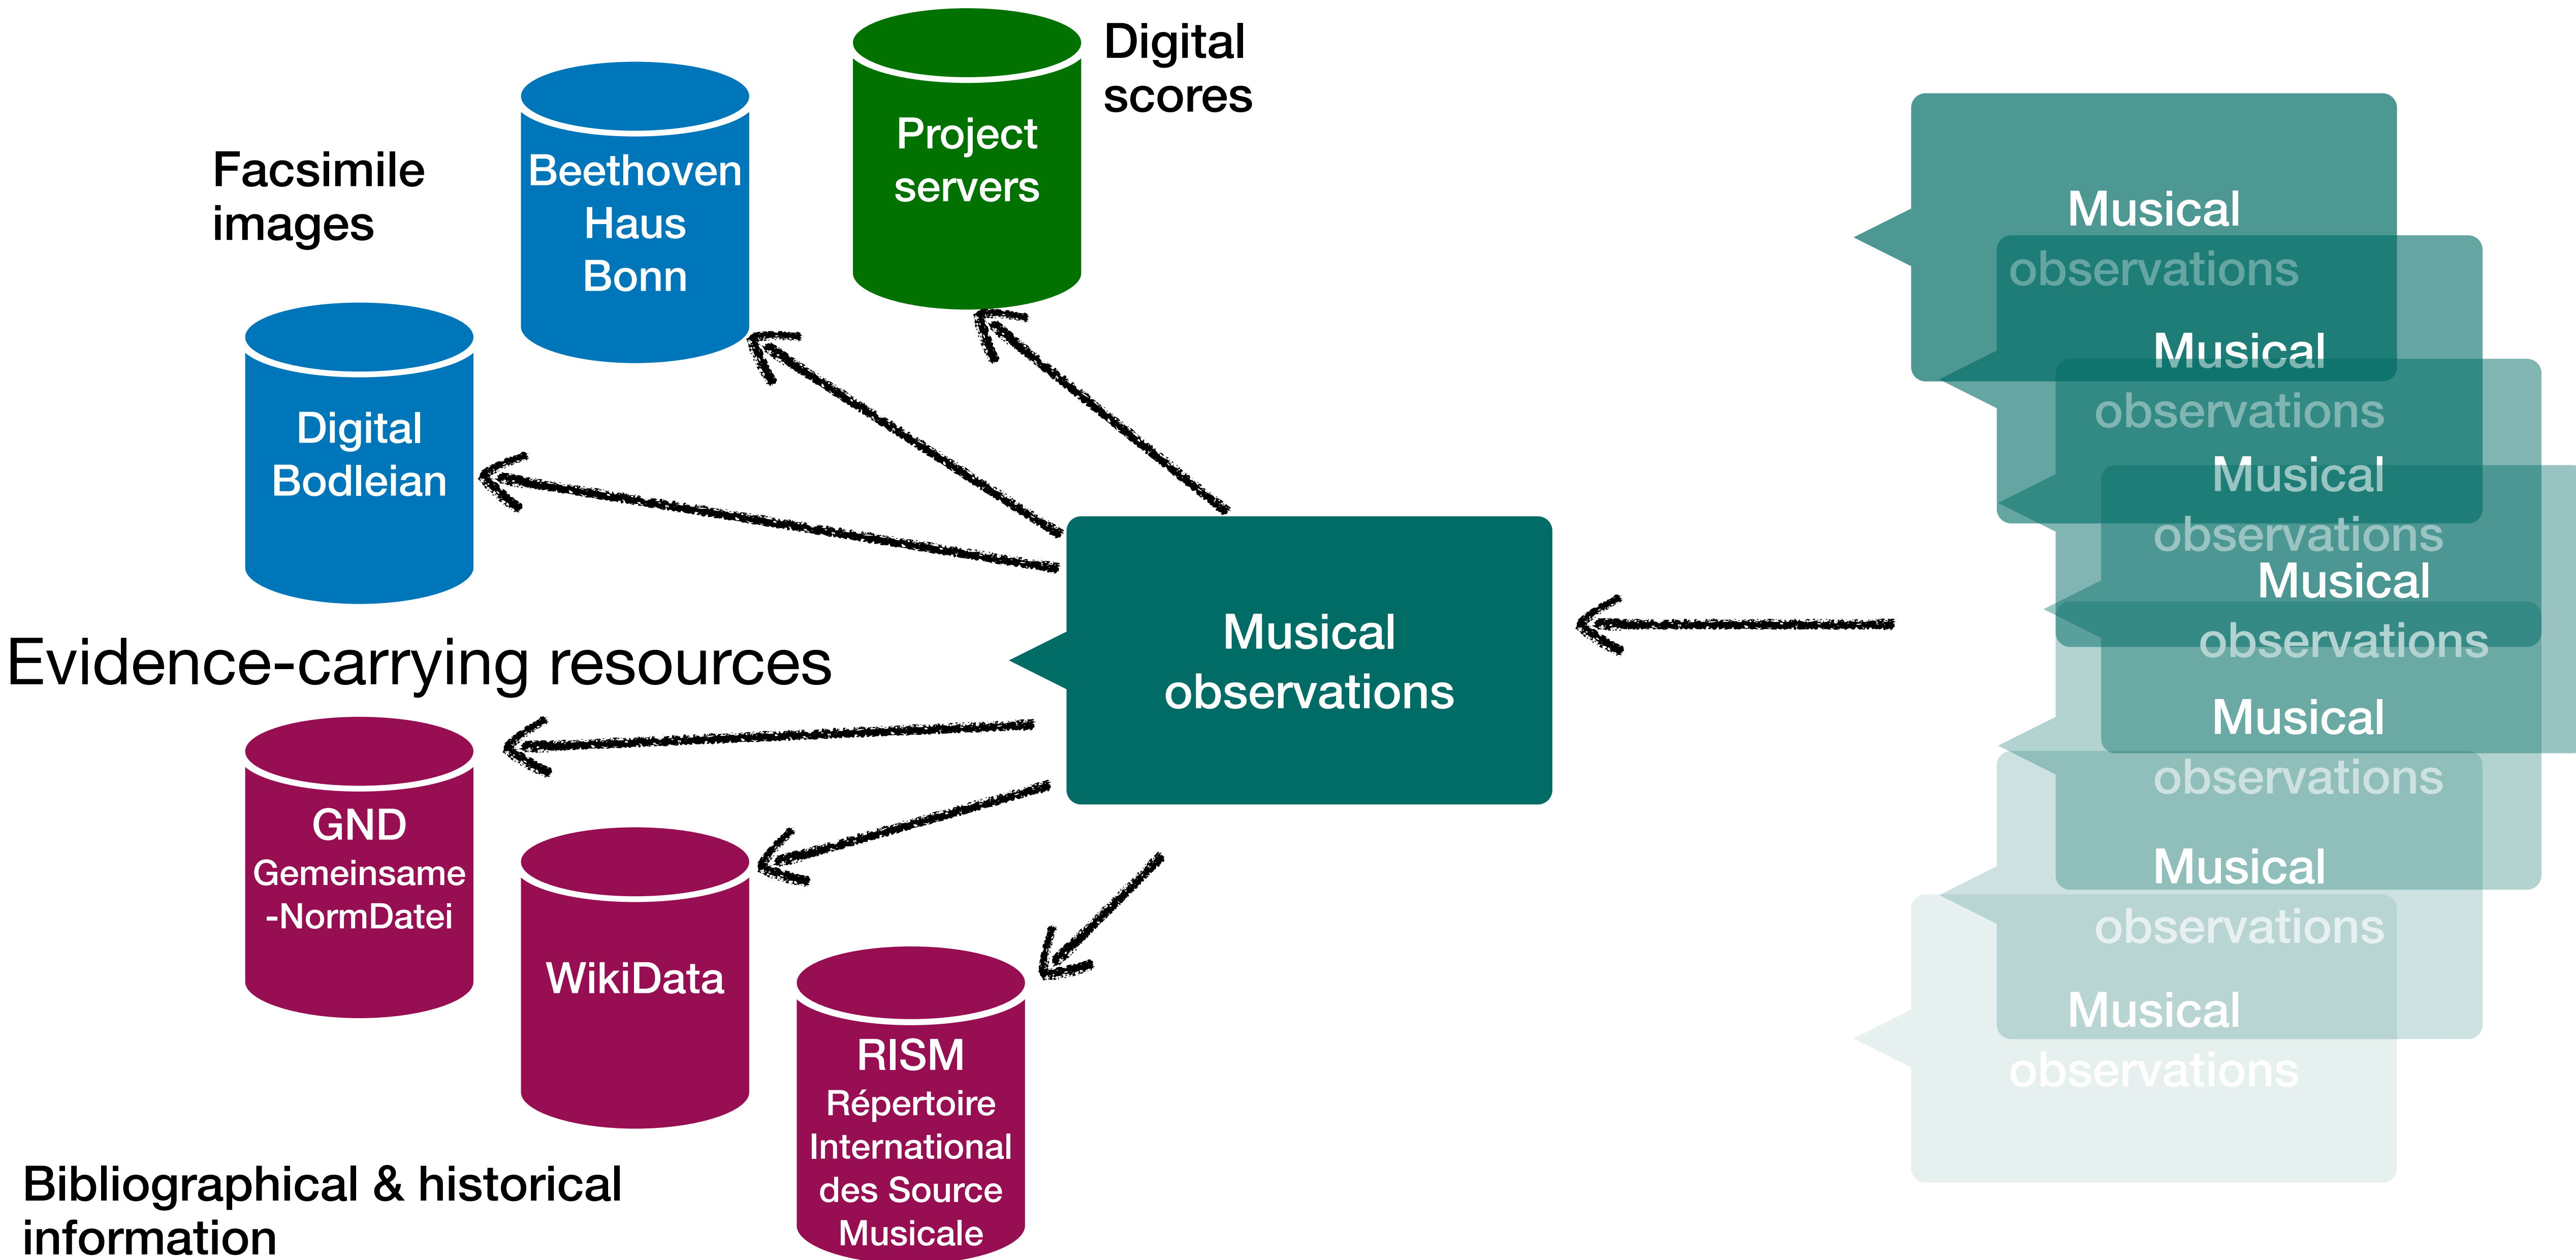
Facsimile images

Beethoven Haus Bonn

Project servers

Digital scores

Digital Bodleian

Evidence-carrying resources

Musical observations

Musical observations

Musical observations

Musical observations

Musical observations

Musical observations

Musical observations

Musical observations

GND Gemeinsame -NormDatei

WikiData

RISM Répertoire International des Source Musicale

Bibliographical & historical information